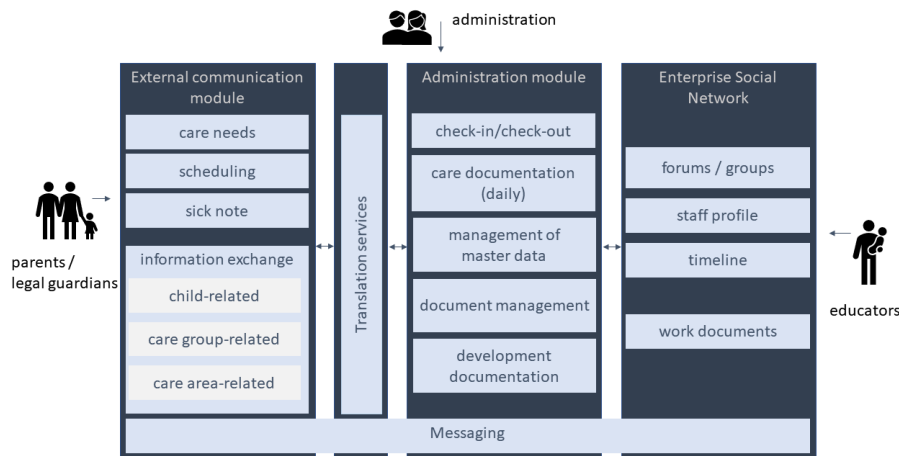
administration

parents / legal guardians

External communication module

care needs

scheduling

sick note

information exchange

child-related

care group-related

care area-related

Translation services

Administration module

check-in/check-out

care documentation (daily)

management of master data

document management

development documentation

Enterprise Social Network

forums / groups

staff profile

timeline

work documents

educators

Messaging